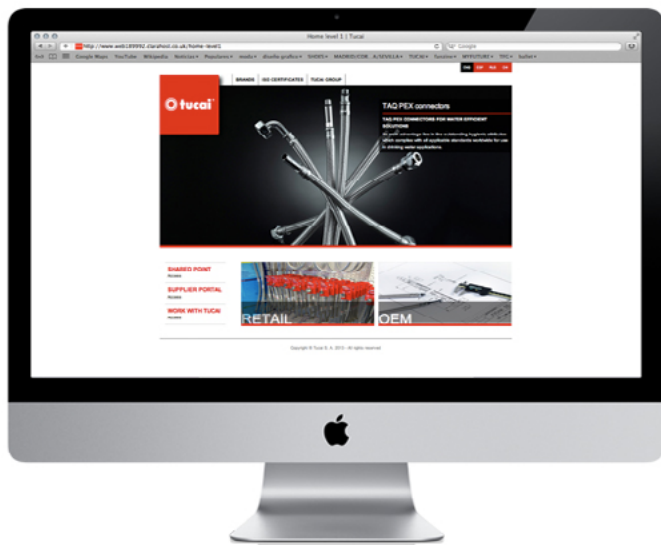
Home level 1 | Tucai

http://www.web189992.clarahost.co.uk/home-level1

Google

Google Maps YouTube Wikipedia Noticias Populares moda diseño grafico SHOES MADRID.COM A. SEVILLA TUCAI Sensive MYFUTURE TFC Sollet

BRANDS ISO CERTIFICATES TUCAI GROUP

tucai

TAQ PEX connectors

TAQ PEX CONNECTORS FOR WATER EFFICIENT SOLUTIONS

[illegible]

SHARED POINT

SUPPLIER PORTAL

WORK WITH TUCAI

RETAIL

OEM

Copyright © Tucai S. A. 2013 - All rights reserved